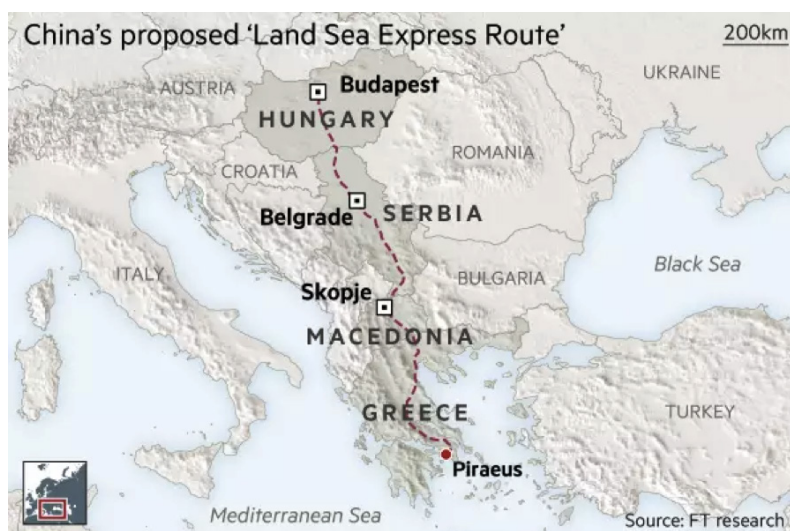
China's proposed 'Land Sea Express Route'

200km

AUSTRIA

Budapest

HUNGARY

UKRAINE

CROATIA

ROMANIA

Belgrade

SERBIA

ITALY

Black Sea

BULGARIA

Skopje

MACEDONIA

GREECE

TURKEY

Piraeus

Mediterranean Sea

Source: FT research